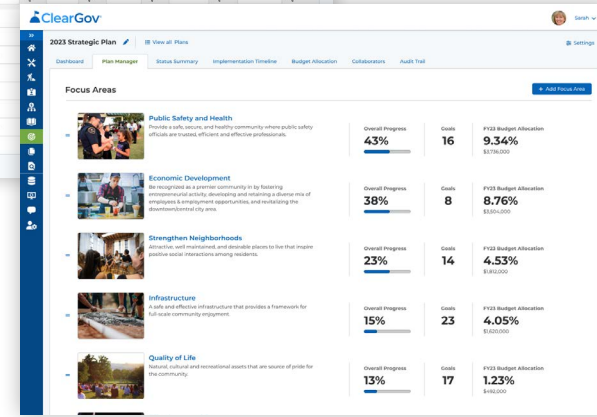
ClearGov

Sarah

2023 Strategic Plan
View all Plans
Settings

Dashboard
Plan Manager
Status Summary
Implementation Timeline
Budget Allocation
Collaborators
Audit Trail

Focus Areas
+ Add Focus Area

Public Safety and Health
Provide a safe, secure, and healthy community where public safety officials are trusted, efficient and effective professionals.
Overall Progress
43%
Goals
16
FY23 Budget Allocation
9.34%
$3,736,000

Economic Development
Be recognized as a premier community in by fostering entrepreneurial activity, developing and retaining a diverse mix of employees & employment opportunities, and revitalizing the downtown/central city area.
Overall Progress
38%
Goals
8
FY23 Budget Allocation
8.76%
$3,504,000

Strengthen Neighborhoods
Attractive, well maintained, and desirable places to live that inspire positive social interactions among residents.
Overall Progress
23%
Goals
14
FY23 Budget Allocation
4.53%
$1,812,000

Infrastructure
A safe and effective infrastructure that provides a framework for full-scale community enjoyment.
Overall Progress
15%
Goals
23
FY23 Budget Allocation
4.05%
$1,620,000

Quality of Life
Natural, cultural and recreational assets that are source of pride for the community.
Overall Progress
13%
Goals
17
FY23 Budget Allocation
1.23%
$492,000